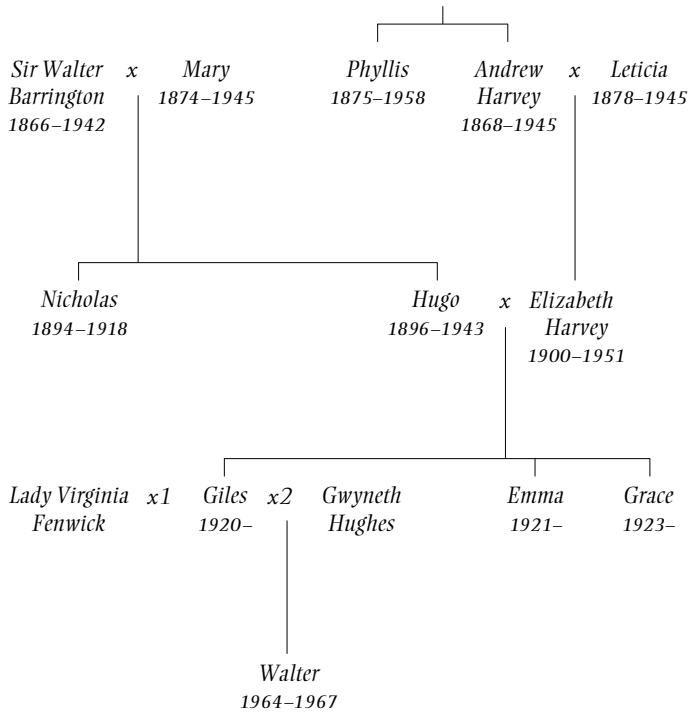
Sir Walter Barrington 1866–1942 x Mary 1874–1945

Phyllis 1875–1958

Andrew Harvey 1868–1945 x Leticia 1878–1945

Nicholas 1894–1918

Hugo 1896–1943 x Elizabeth Harvey 1900–1951

Lady Virginia Fenwick x1 Giles 1920– x2 Gwyneth Hughes

Emma 1921–

Grace 1923–

Walter 1964–1967